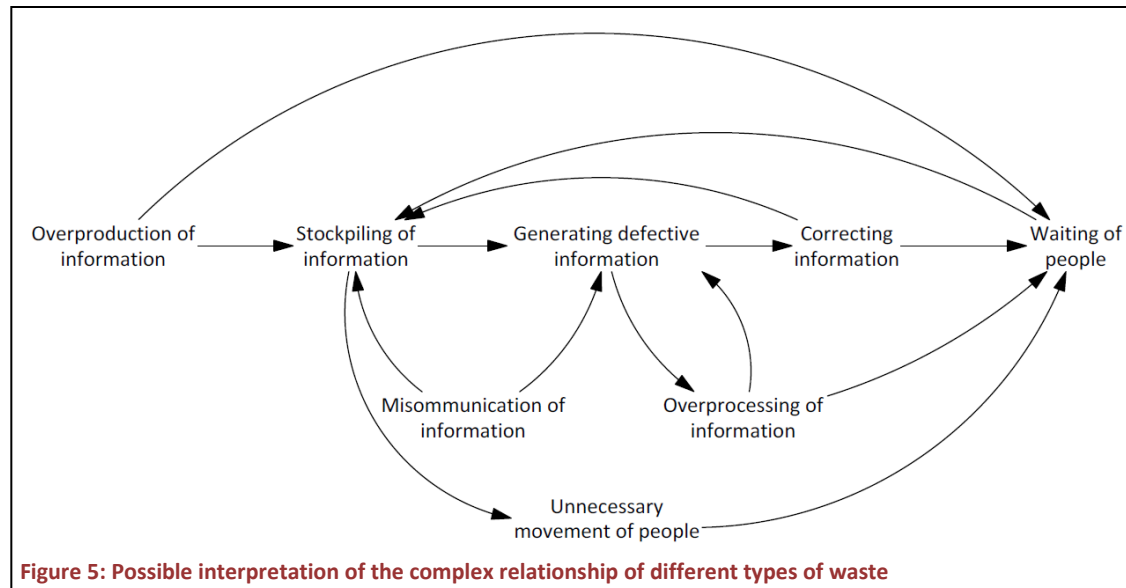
Overproduction of information

Stockpiling of information

Generating defective information

Correcting information

Waiting of people

Misommunication of information

Overprocessing of information

Unnecessary movement of people

Figure 5: Possible interpretation of the complex relationship of different types of waste